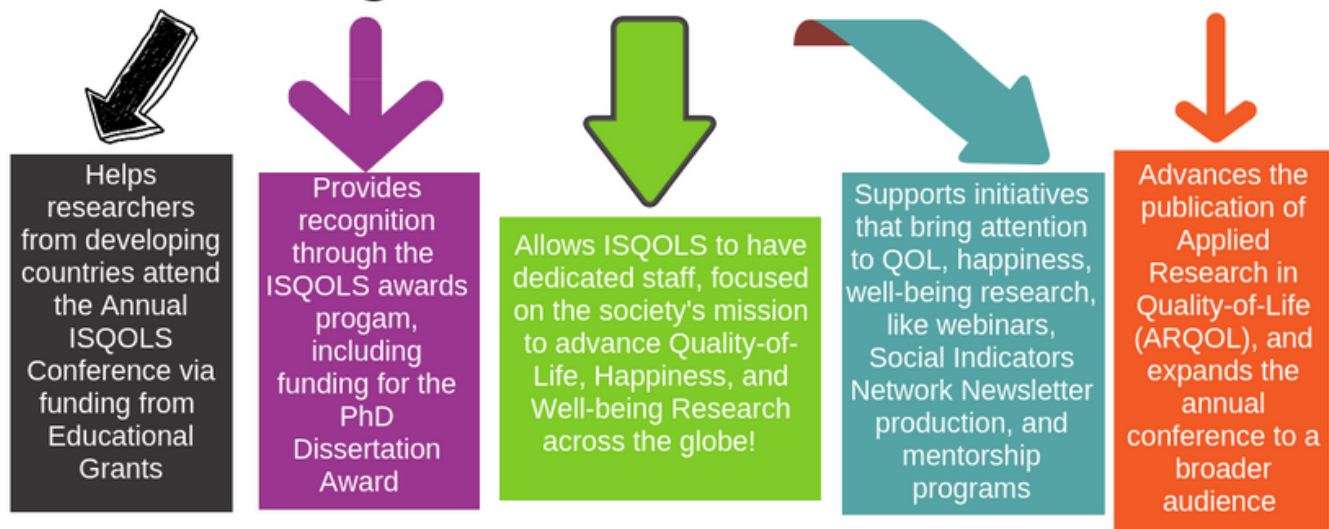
Helps researchers from developing countries attend the Annual ISQOLS Conference via funding from Educational Grants

Provides recognition through the ISQOLS awards progam, including funding for the PhD Dissertation Award

Allows ISQOLS to have dedicated staff, focused on the society's mission to advance Quality-of-Life, Happiness, and Well-being Research across the globe!

Supports initiatives that bring attention to QOL, happiness, well-being research, like webinars, Social Indicators Network Newsletter production, and mentorship programs

Advances the publication of Applied Research in Quality-of-Life (ARQOL), and expands the annual conference to a broader audience